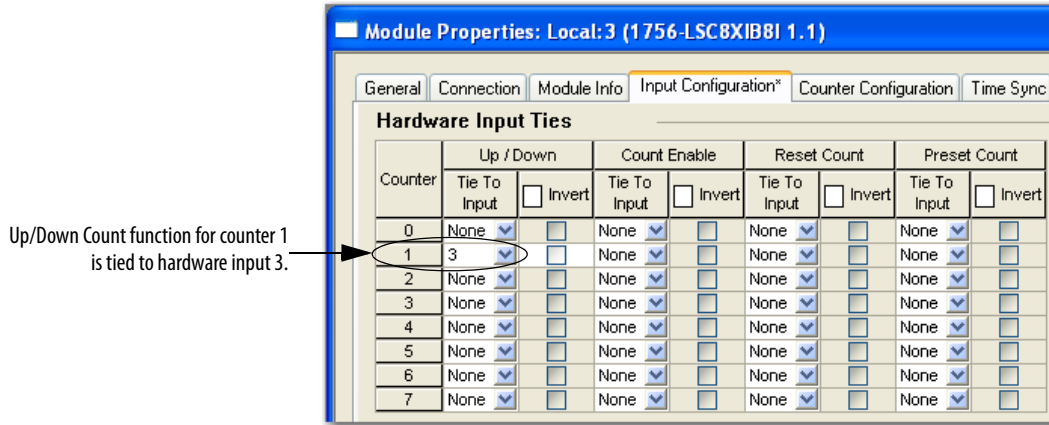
Module Properties: Local:3 (1756-LSC8XIB8I 1.1)

General | Connection | Module Info | Input Configuration* | Counter Configuration | Time Sync

Hardware Input Ties

| Counter | Up / Down Tie To Input | Up / Down Invert | Count Enable Tie To Input | Count Enable Invert | Reset Count Tie To Input | Reset Count Invert | Preset Count Tie To Input | Preset Count Invert |
|---|---|---|---|---|---|---|---|---|
| 0 | None | | None | | None | | None | |
| 1 | 3 | | None | | None | | None | |
| 2 | None | | None | | None | | None | |
| 3 | None | | None | | None | | None | |
| 4 | None | | None | | None | | None | |
| 5 | None | | None | | None | | None | |
| 6 | None | | None | | None | | None | |
| 7 | None | | None | | None | | None | |

Up/Down Count function for counter 1 is tied to hardware input 3.